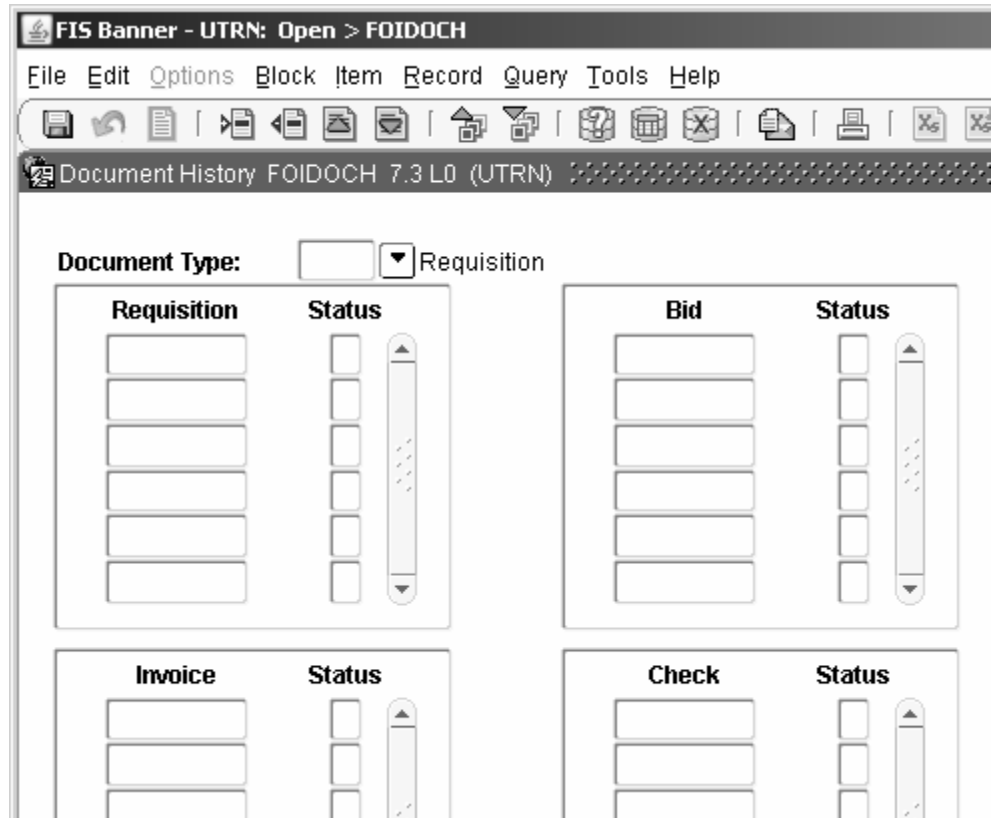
FIS Banner - UTRN: Open > FOIDOCH

File Edit Options Block Item Record Query Tools Help

Document History FOIDOCH 7.3 L0 (UTRN)

Document Type: Requisition

Requisition Status

Bid Status

Invoice Status

Check Status